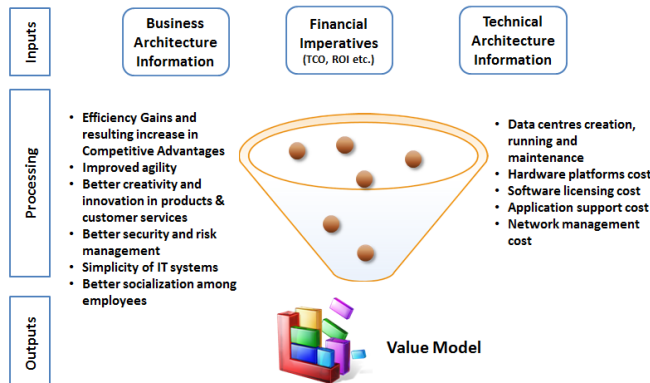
Inputs

Business Architecture Information

Financial Imperatives (TCO, ROI etc.)

Technical Architecture Information

Processing

- Efficiency Gains and resulting increase in Competitive Advantages
- Improved agility
- Better creativity and innovation in products & customer services
- Better security and risk management
- Simplicity of IT systems
- Better socialization among employees

- Data centres creation, running and maintenance
- Hardware platforms cost
- Software licensing cost
- Application support cost
- Network management cost

Outputs

Value Model